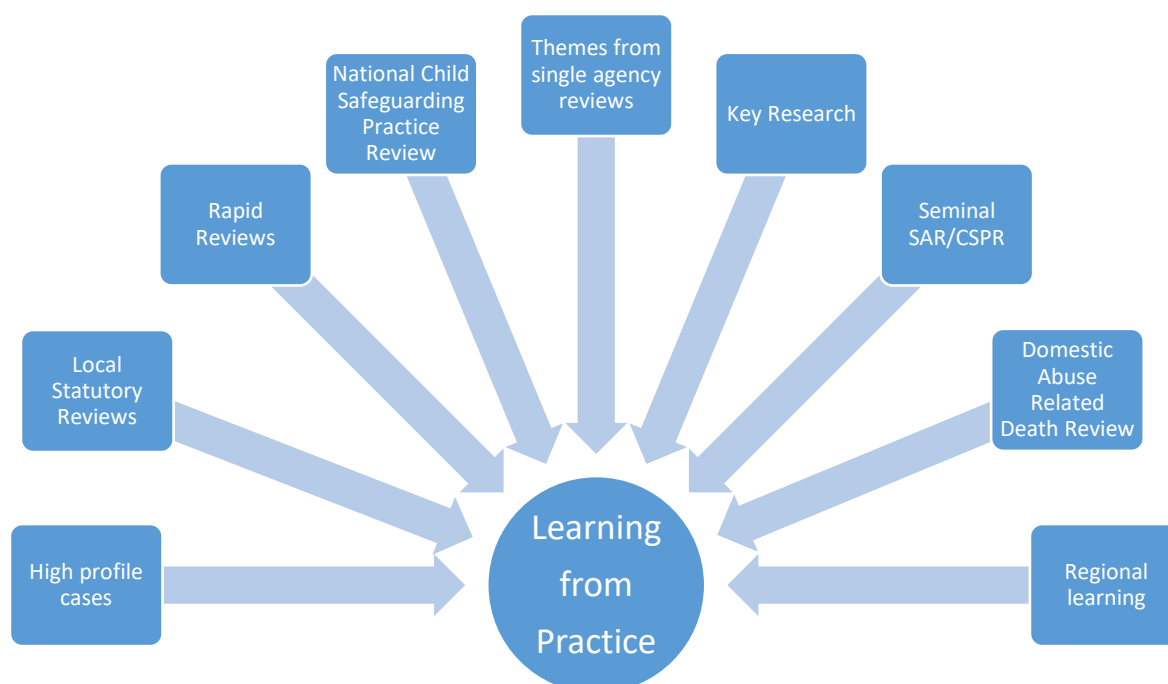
Themes from single agency reviews

National Child Safeguarding Practice Review

Key Research

Rapid Reviews

Seminal SAR/CSPR

Local Statutory Reviews

Domestic Abuse Related Death Review

High profile cases

Learning from Practice

Regional learning